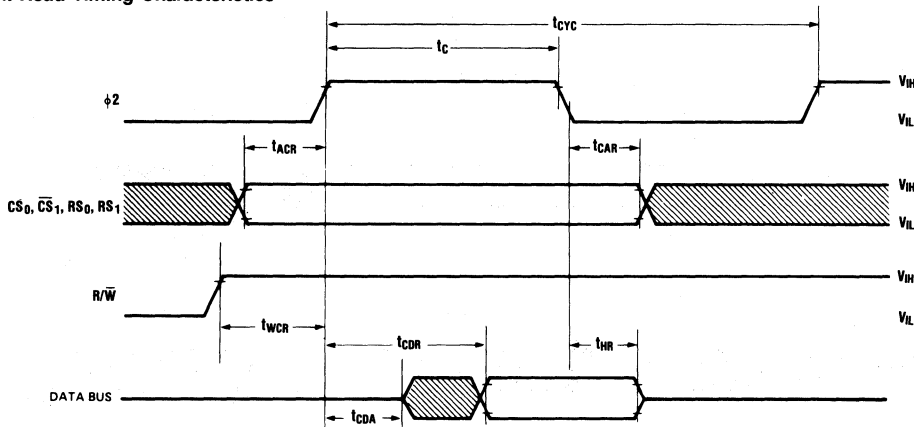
Read Timing Characteristics

$t_{CYC}$

$t_C$

$\phi 2$

$V_{IH}$

$V_{IL}$

$t_{ACR}$

$t_{CAR}$

$CS_0, \overline{CS}_1, RS_0, RS_1$

$V_{IH}$

$V_{IL}$

$R/\overline{W}$

$V_{IH}$

$t_{WCR}$

$V_{IL}$

$t_{CDR}$

$t_{HR}$

DATA BUS

$t_{CDA}$